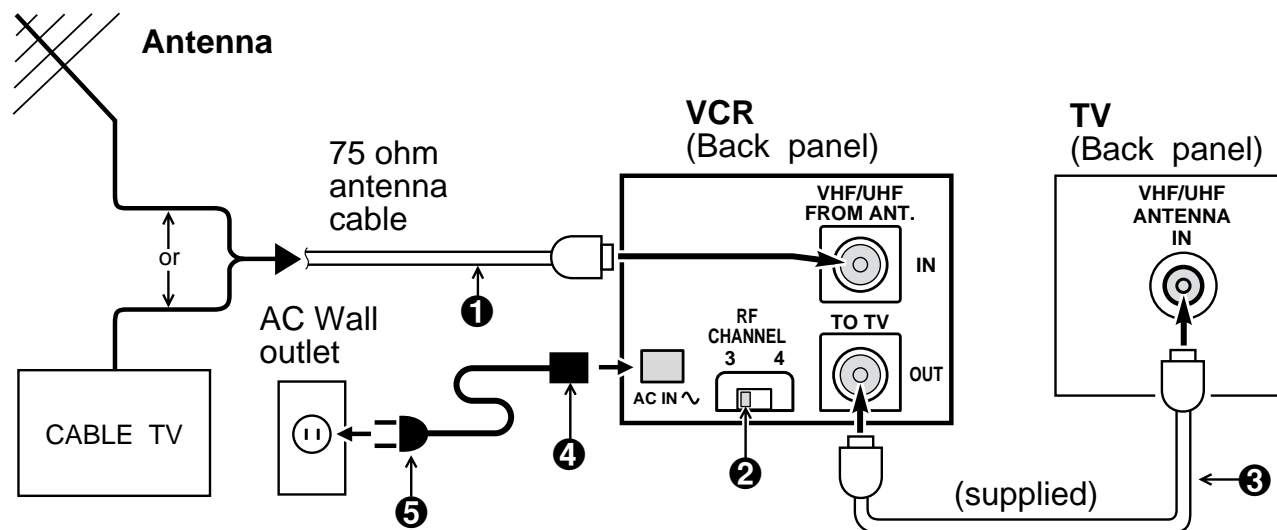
Antenna

or

CABLE TV

75 ohm antenna cable

❶

AC Wall outlet

❺

❹

VCR
(Back panel)

VHF/UHF
FROM ANT.

IN

RF
CHANNEL
3 4

AC IN ∿

❷

TO TV

OUT

TV
(Back panel)

VHF/UHF
ANTENNA
IN

(supplied)

❸